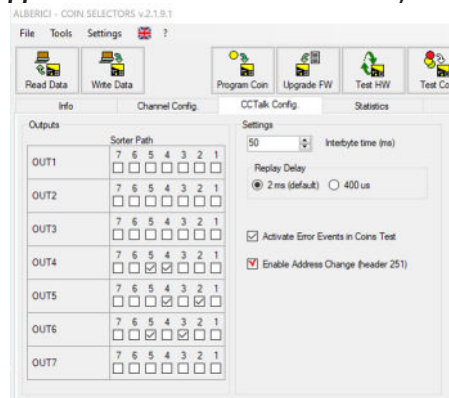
ALBERICI - COIN SELECTORS v.2.1.9.1

File Tools Settings ?

Read Data
Write Data
Program Coin
Upgrade FW
Test HW
Test Co

Info
Channel Config.
CCTalk Config.
Statistics

Outputs

Sorter Path

| | 7 | 6 | 5 | 4 | 3 | 2 | 1 |
|---|---|---|---|---|---|---|---|
| OUT1 | ☐ | ☐ | ☐ | ☐ | ☐ | ☐ | ☐ |
| OUT2 | ☐ | ☐ | ☐ | ☐ | ☐ | ☐ | ☐ |
| OUT3 | ☐ | ☐ | ☐ | ☐ | ☐ | ☐ | ☐ |
| OUT4 | ☐ | ☐ | ☑ | ☑ | ☐ | ☐ | ☐ |
| OUT5 | ☐ | ☐ | ☐ | ☑ | ☐ | ☑ | ☐ |
| OUT6 | ☐ | ☐ | ☑ | ☐ | ☑ | ☐ | ☐ |
| OUT7 | ☐ | ☐ | ☐ | ☐ | ☐ | ☐ | ☐ |

Settings

50 Interbyte time (ms)

Replay Delay

2 ms (default) 400 us

Activate Error Events in Coins Test

Enable Address Change (header 251)